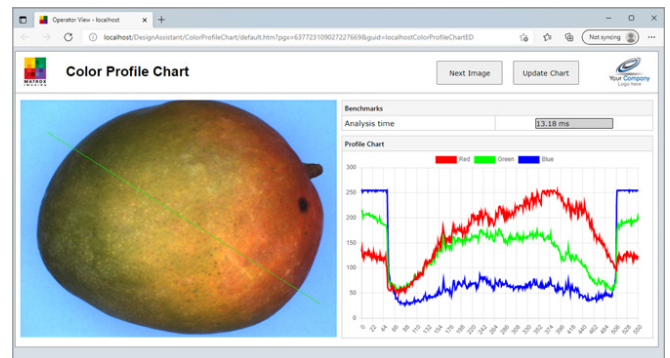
Operator View - localhost

localhost/DesignAssistant/ColorProfileChart/default.htm?pgs=637723109027276698&guid=localhostColorProfileChartED

Not syncing

MATROX IMAGING

Color Profile Chart

Next Image

Update Chart

Your Company Logo here

Benchmarks

| Analysis time | 13.18 ms |
|---|---|

Profile Chart

Red Green Blue

300
250
200
150
100
50
0

0 22 44 66 88 110 132 154 176 198 220 242 264 286 308 330 352 374 396 418 440 462 484 506 528 550